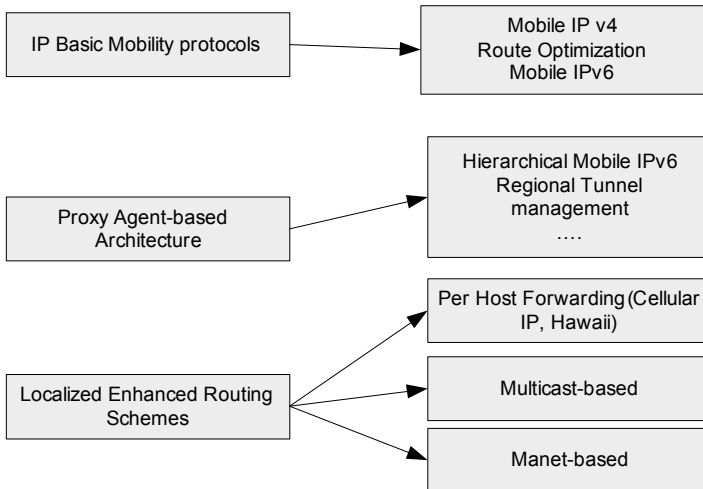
IP Basic Mobility protocols

Mobile IP v4
Route Optimization
Mobile IPv6

Proxy Agent-based Architecture

Hierarchical Mobile IPv6
Regional Tunnel management
....

Localized Enhanced Routing Schemes

Per Host Forwarding (Cellular IP, Hawaii)

Multicast-based

Manet-based